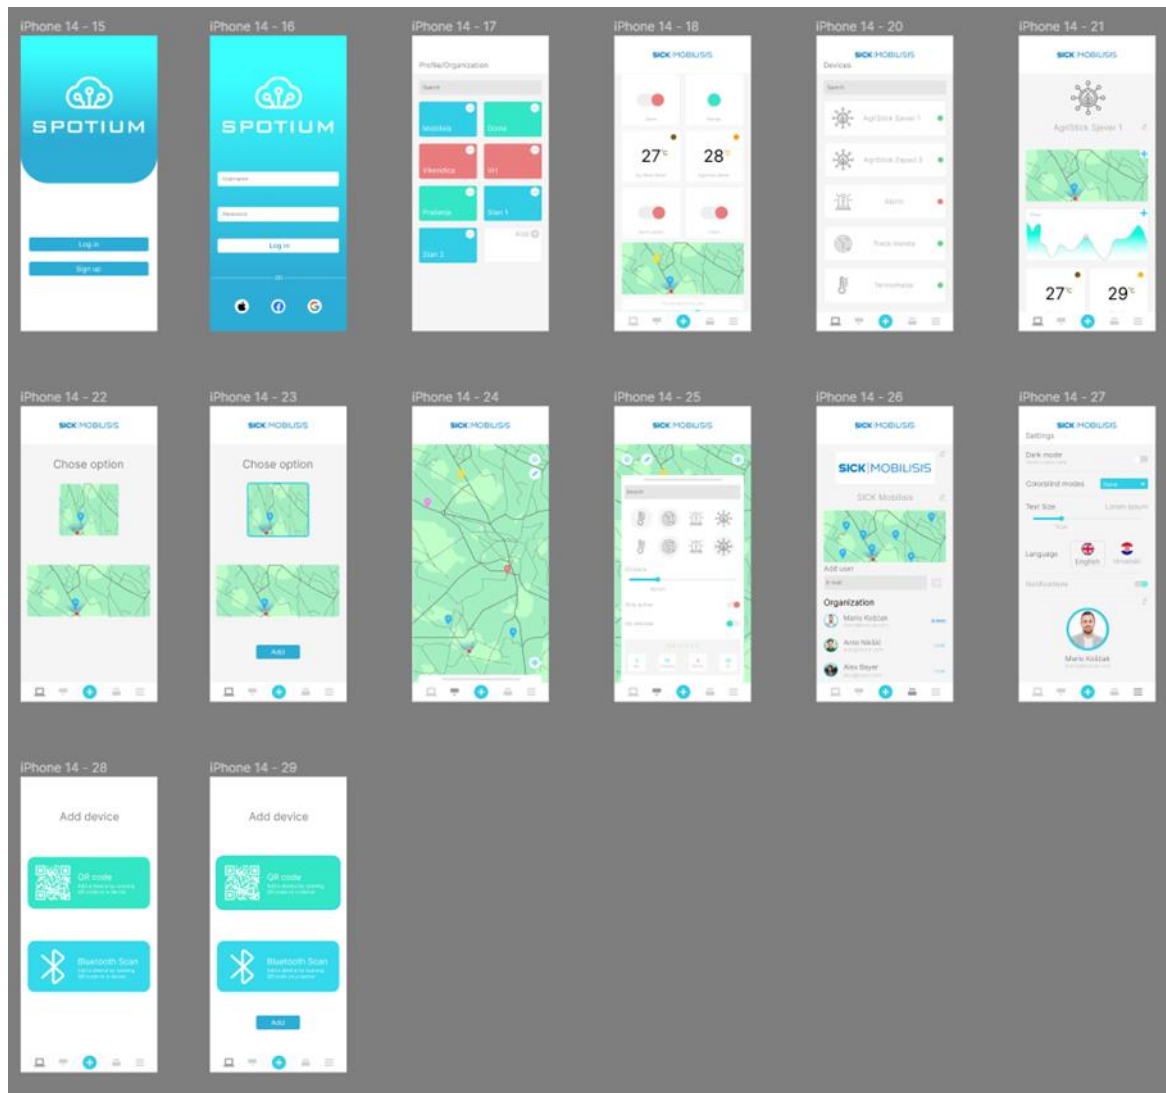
iPhone 14 - 15

SPOTIUM

Log in

Sign up

iPhone 14 - 16

SPOTIUM

Username

Password

Log in

OR

iPhone 14 - 17

Profile/Organization

Search

Mobilisis

Doma

Vikendica

Vrt

Prašenja

Stan 1

Stan 2

Add

iPhone 14 - 18

SICK MOBILISIS

$27^{\circ C}$

$28^{\circ C}$

iPhone 14 - 20

SICK MOBILISIS

Devices

Search

AgriStick Sjever 1

AgriStick Zapad 3

Alarm

Trace Handle

Termometar

iPhone 14 - 21

SICK MOBILISIS

AgriStick Sjever 1

$27^{\circ C}$

$29^{\circ C}$

iPhone 14 - 22

SICK MOBILISIS

Chose option

iPhone 14 - 23

SICK MOBILISIS

Chose option

Add

iPhone 14 - 24

SICK MOBILISIS

iPhone 14 - 25

SICK MOBILISIS

Search

iPhone 14 - 26

SICK MOBILISIS

SICK MOBILISIS

SICK Mobilisis

Add user

E-mail

Organization

Mario Koščak

Ante Nikšić

Alex Beyer

iPhone 14 - 27

SICK MOBILISIS

Settings

Dark mode

Colorblind modes

None

Text Size

Lorem Ipsum

Language

English

Hrvatski

Notifications

Mario Koščak

iPhone 14 - 28

Add device

QR code

Bluetooth Scan

iPhone 14 - 29

Add device

QR code

Bluetooth Scan

Add